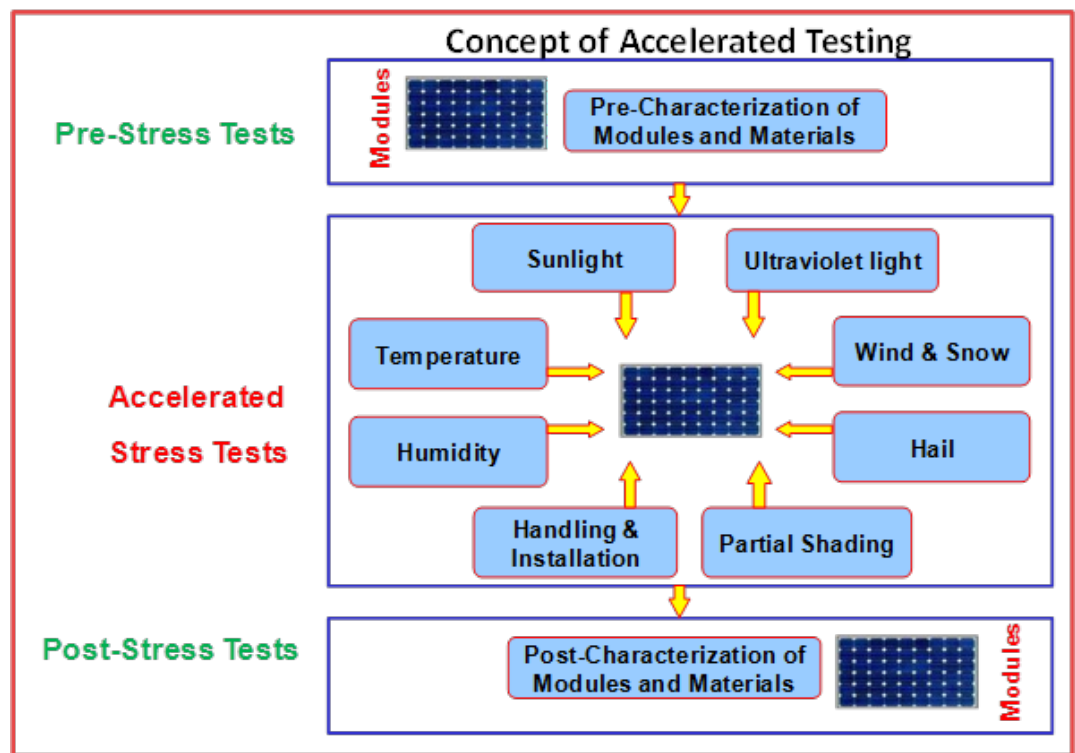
Concept of Accelerated Testing

Pre-Stress Tests

Modules

Pre-Characterization of Modules and Materials

Accelerated Stress Tests

Sunlight

Ultraviolet light

Temperature

Wind & Snow

Humidity

Hail

Handling & Installation

Partial Shading

Post-Stress Tests

Post-Characterization of Modules and Materials

Modules